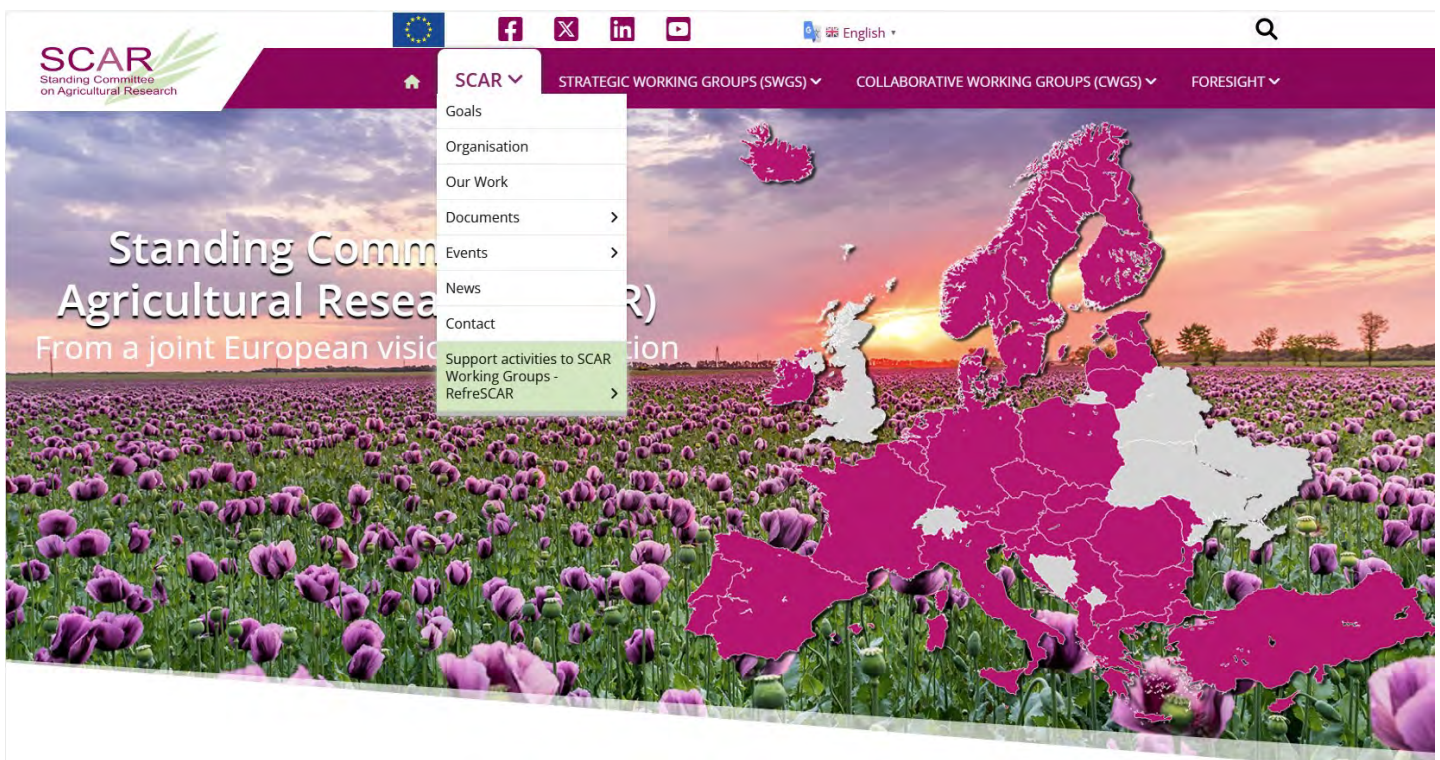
English

SCAR
Standing Committee on Agricultural Research

SCAR
STRATEGIC WORKING GROUPS (SWGS)
COLLABORATIVE WORKING GROUPS (CWGS)
FORESIGHT

Goals
Organisation
Our Work
Documents
Events
News
Contact
Support activities to SCAR Working Groups - RefreSCAR

Standing Comm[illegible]
Agricultural Resea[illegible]R)
From a joint European visi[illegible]tion